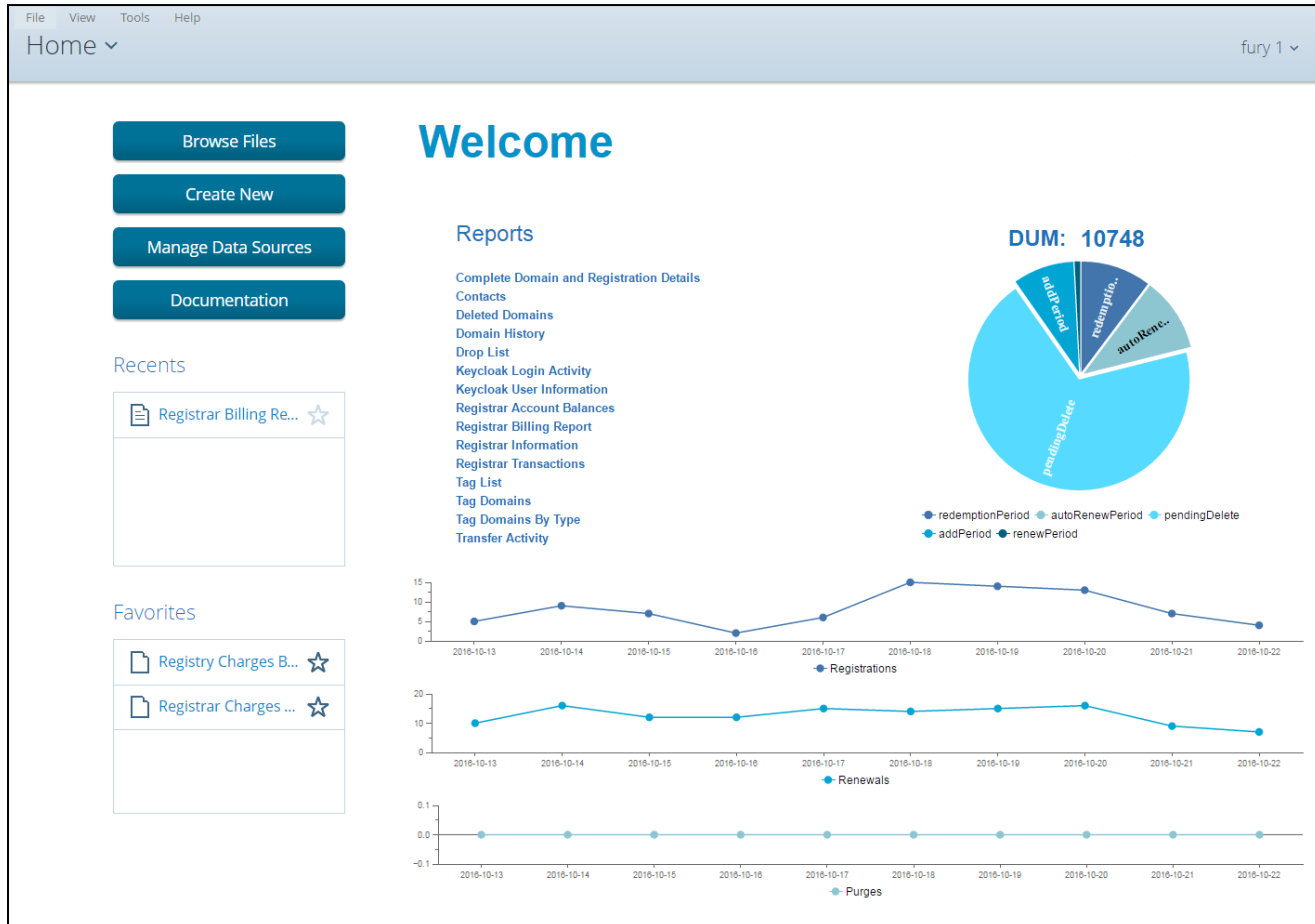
File View Tools Help
Home
fury 1

Browse Files
Create New
Manage Data Sources
Documentation

Recents
Registrar Billing Re...

Favorites
Registry Charges B...
Registrar Charges ...

Welcome

Reports
Complete Domain and Registration Details
Contacts
Deleted Domains
Domain History
Drop List
Keycloak Login Activity
Keycloak User Information
Registrar Account Balances
Registrar Billing Report
Registrar Information
Registrar Transactions
Tag List
Tag Domains
Tag Domains By Type
Transfer Activity

DUM: 10748
addPeriod
redemptio..
autoRene..
pendingDelete
redemptionPeriod autoRenewPeriod pendingDelete addPeriod renewPeriod

15
10
5
0
2016-10-13 2016-10-14 2016-10-15 2016-10-16 2016-10-17 2016-10-18 2016-10-19 2016-10-20 2016-10-21 2016-10-22
Registrations

20
10
0
2016-10-13 2016-10-14 2016-10-15 2016-10-16 2016-10-17 2016-10-18 2016-10-19 2016-10-20 2016-10-21 2016-10-22
Renewals

0.1
0.0
−0.1
2016-10-13 2016-10-14 2016-10-15 2016-10-16 2016-10-17 2016-10-18 2016-10-19 2016-10-20 2016-10-21 2016-10-22
Purges